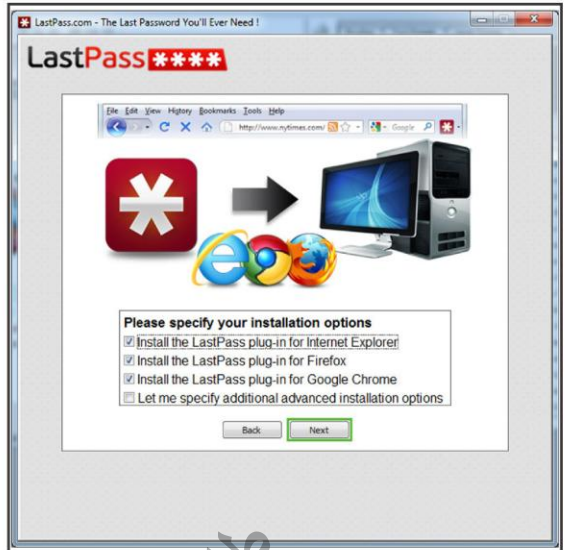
LastPass.com - The Last Password You'll Ever Need !

LastPass ****

File Edit View History Bookmarks Tools Help

http://www.nytimes.com/

Google

Please specify your installation options

Install the LastPass plug-in for Internet Explorer

Install the LastPass plug-in for Firefox

Install the LastPass plug-in for Google Chrome

Let me specify additional advanced installation options

Back

Next